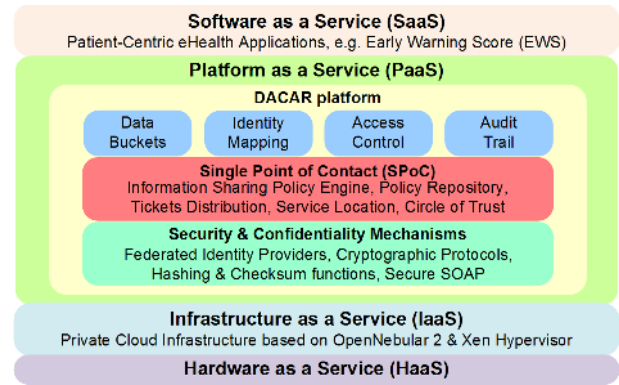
Software as a Service (SaaS)
Patient-Centric eHealth Applications, e.g. Early Warning Score (EWS)

Platform as a Service (PaaS)

DACAR platform

Data Buckets

Identity Mapping

Access Control

Audit Trail

Single Point of Contact (SPoC)
Information Sharing Policy Engine, Policy Repository, Tickets Distribution, Service Location, Circle of Trust

Security & Confidentiality Mechanisms
Federated Identity Providers, Cryptographic Protocols, Hashing & Checksum functions, Secure SOAP

Infrastructure as a Service (IaaS)
Private Cloud Infrastructure based on OpenNebular 2 & Xen Hypervisor

Hardware as a Service (HaaS)